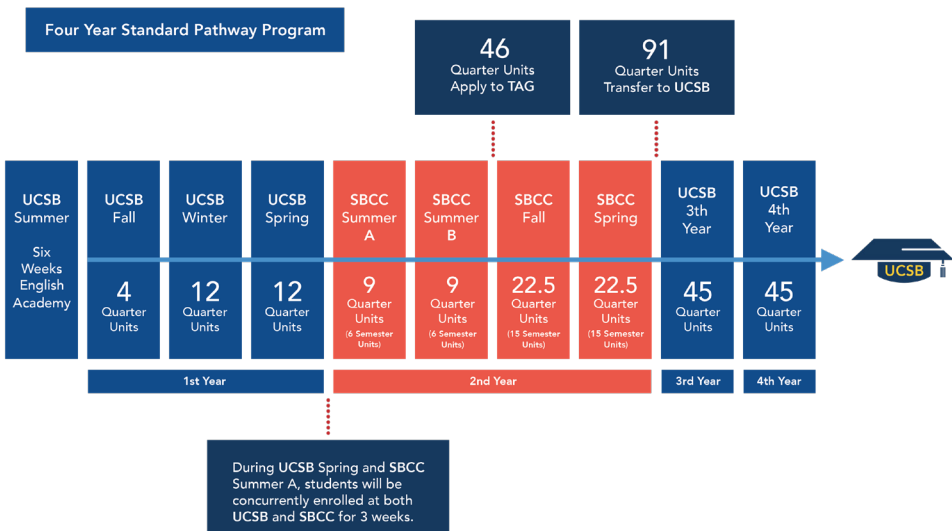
Four Year Standard Pathway Program

46
Quarter Units
Apply to TAG

91
Quarter Units
Transfer to UCSB

UCSB
Summer

Six
Weeks
English
Academy

UCSB
Fall

4
Quarter
Units

UCSB
Winter

12
Quarter
Units

UCSB
Spring

12
Quarter
Units

SBCC
Summer
A

9
Quarter
Units
(6 Semester Units)

SBCC
Summer
B

9
Quarter
Units
(6 Semester Units)

SBCC
Fall

22.5
Quarter
Units
(15 Semester Units)

SBCC
Spring

22.5
Quarter
Units
(15 Semester Units)

UCSB
3th
Year

45
Quarter
Units

UCSB
4th
Year

45
Quarter
Units

UCSB

1st Year

2nd Year

3rd Year

4th Year

During UCSB Spring and SBCC Summer A, students will be concurrently enrolled at both UCSB and SBCC for 3 weeks.